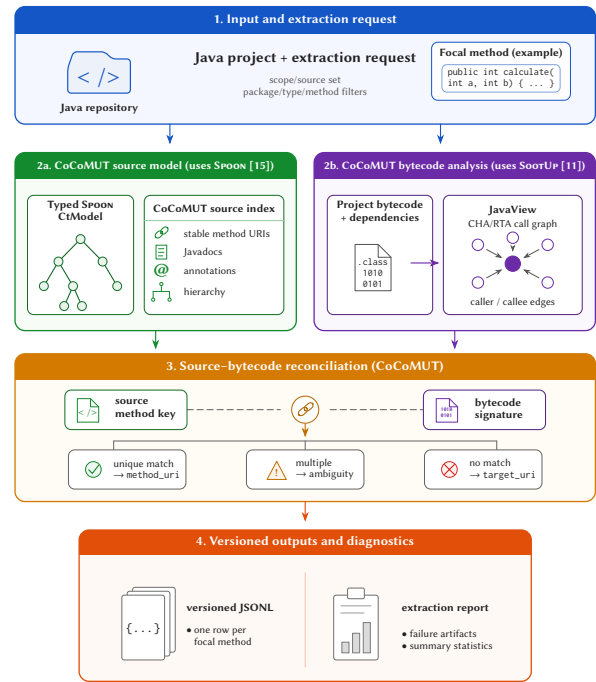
1. Input and extraction request

</>
Java repository

Java project + extraction request

scope/source set
package/type/method filters

Focal method (example)
public int calculate(
int a, int b) { ... }

2a. CoCoMUT source model (uses Spoon [15])

Typed Spoon CtModel

CoCoMUT source index
stable method URIs
Javadocs
annotations
hierarchy

2b. CoCoMUT bytecode analysis (uses SootUp [11])

Project bytecode + dependencies

.class
1010
0101

JavaView
CHA/RTA call graph

caller / callee edges

3. Source–bytecode reconciliation (CoCoMUT)

</>
source method key

1010
0101
bytecode signature

unique match
→ method_uri

multiple
→ ambiguity

no match
→ target_uri

4. Versioned outputs and diagnostics

{...}

versioned JSONL
• one row per focal method

extraction report
• failure artifacts
• summary statistics